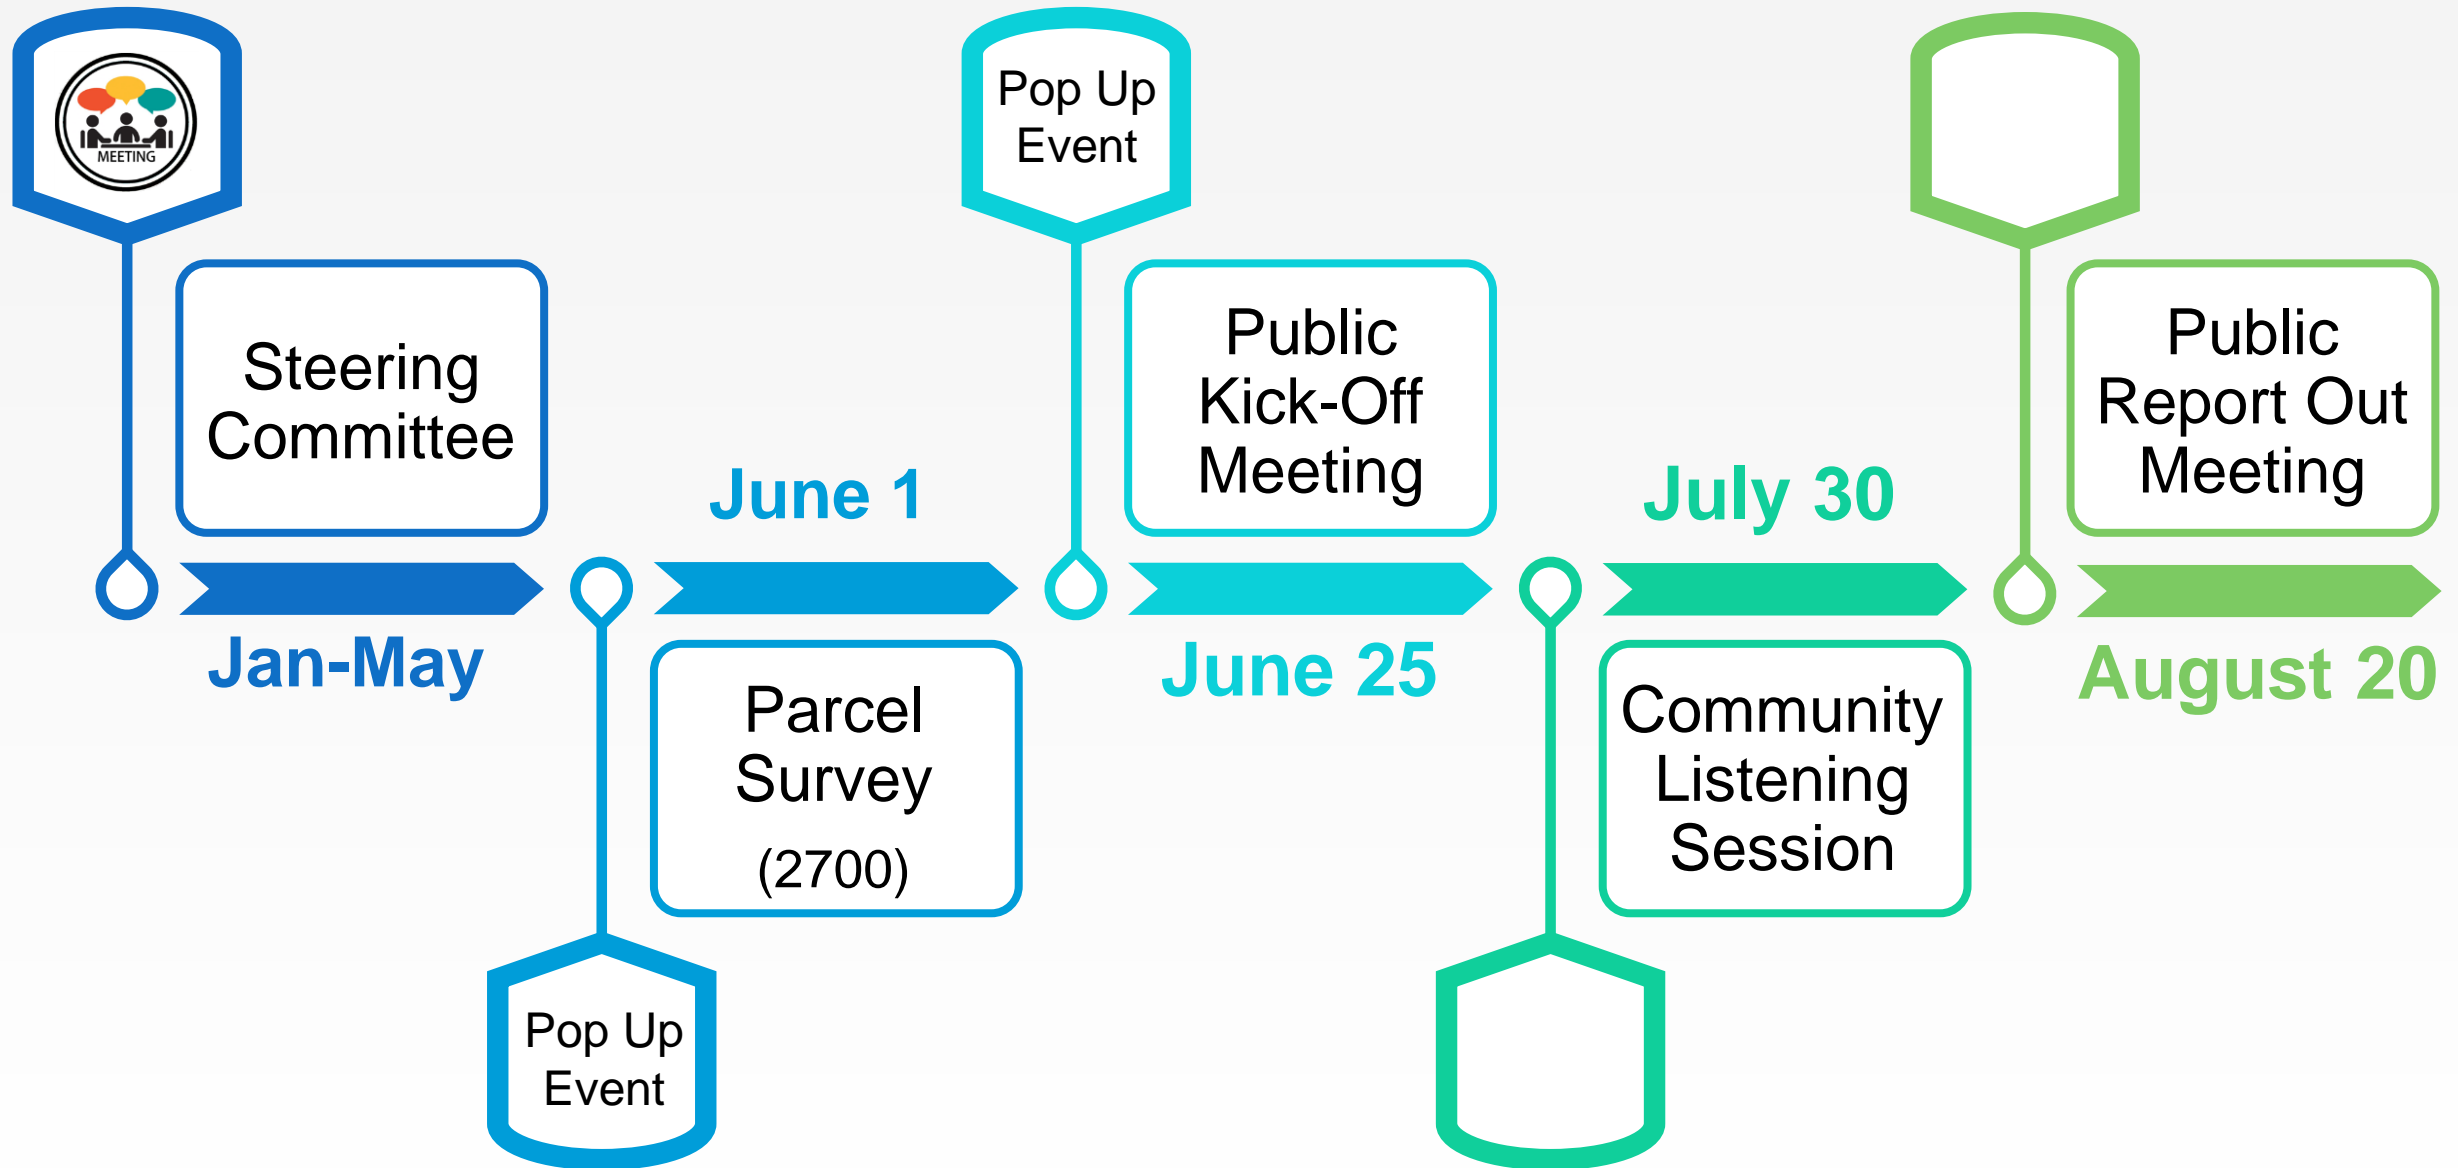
MEETING

Steering Committee

Jan-May

June 1

Parcel Survey (2700)

Pop Up Event

Pop Up Event

Public Kick-Off Meeting

June 25

July 30

Community Listening Session

Public Report Out Meeting

August 20